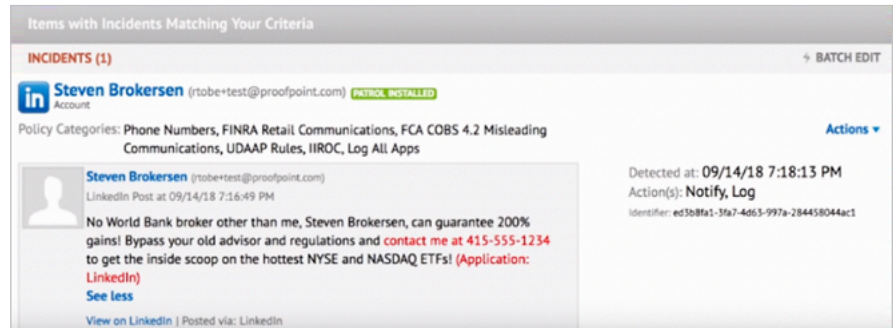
Items with Incidents Matching Your Criteria

INCIDENTS (1)

BATCH EDIT

in Steven Brokersen (rtobe+test@proofpoint.com) PATROL INSTALLED
Account

Policy Categories: Phone Numbers, FINRA Retail Communications, FCA COBS 4.2 Misleading Communications, UDAAP Rules, IIROC, Log All Apps

Actions ▾

Steven Brokersen (rtobe+test@proofpoint.com)
LinkedIn Post at 09/14/18 7:16:49 PM

No World Bank broker other than me, Steven Brokersen, can guarantee 200% gains! Bypass your old advisor and regulations and contact me at 415-555-1234 to get the inside scoop on the hottest NYSE and NASDAQ ETFs! (Application: LinkedIn)

See less

View on LinkedIn | Posted via: LinkedIn

Detected at: 09/14/18 7:18:13 PM
Action(s): Notify, Log
Identifier: ed3b8fa1-3fa7-4d63-997a-284458044ac1